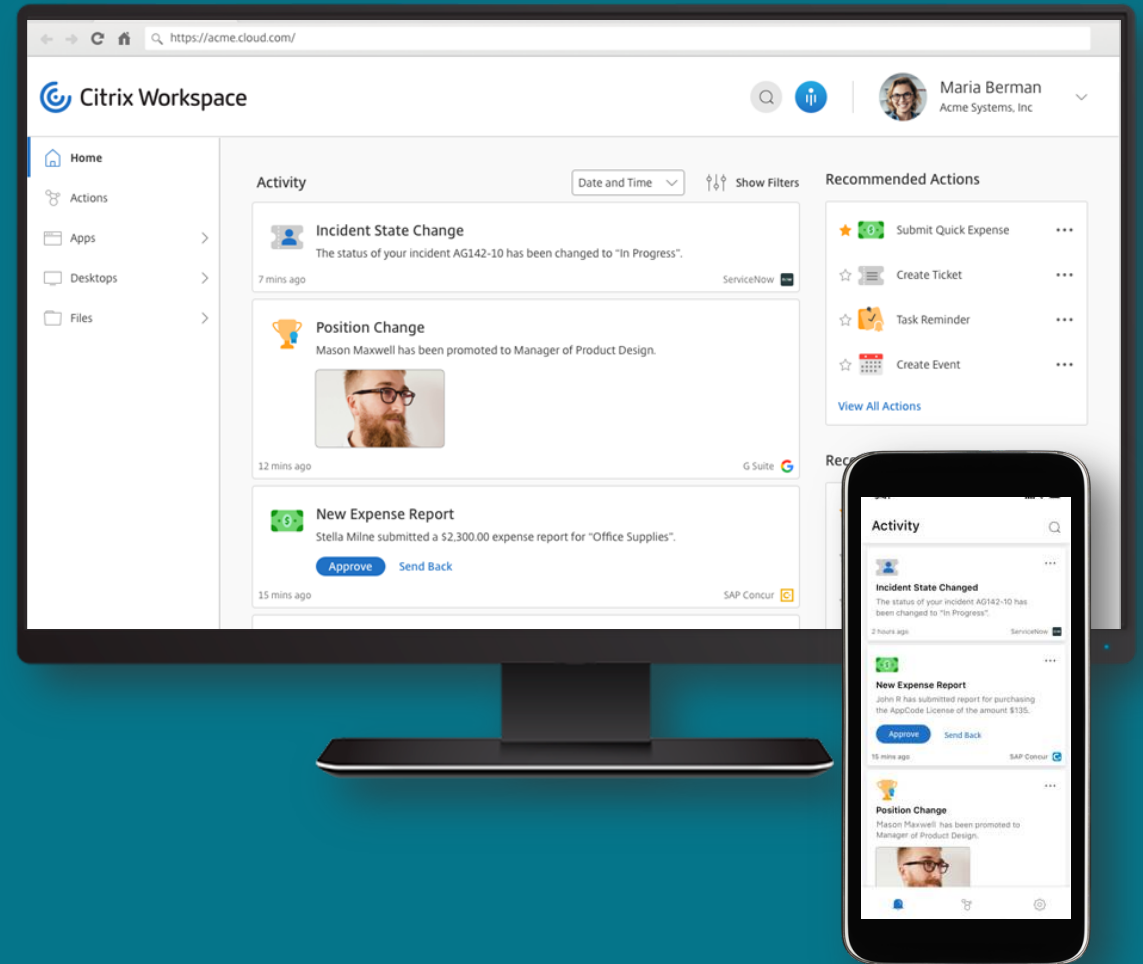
https://acme.cloud.com/

Citrix Workspace

Maria Berman
Acme Systems, Inc

Home
Actions
Apps
Desktops
Files

Activity

Date and Time

Show Filters

Incident State Change
The status of your incident AG142-10 has been changed to "In Progress".
7 mins ago
ServiceNow

Position Change
Mason Maxwell has been promoted to Manager of Product Design.
12 mins ago
G Suite

New Expense Report
Stella Milne submitted a $2,300.00 expense report for "Office Supplies".
Approve
Send Back
15 mins ago
SAP Concur

Recommended Actions

Submit Quick Expense
Create Ticket
Task Reminder
Create Event
View All Actions

Rec

Activity

Incident State Changed
The status of your incident AG142-10 has been changed to "In Progress".
2 hours ago
ServiceNow

New Expense Report
John R has submitted report for purchasing the AppCode License of the amount $135.
Approve
Send Back
15 mins ago
SAP Concur

Position Change
Mason Maxwell has been promoted to Manager of Product Design.